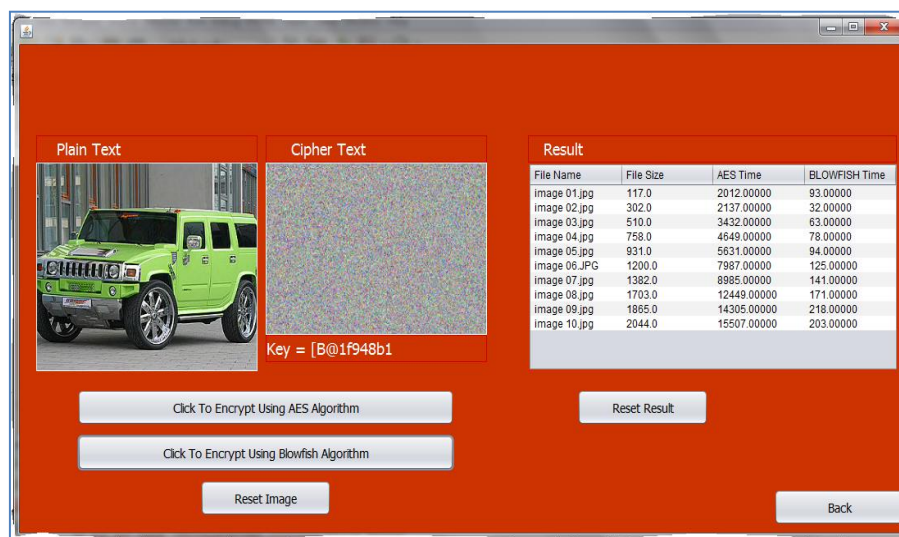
Plain Text

Cipher Text

Key = [B@1f948b1

Result

| File Name | File Size | AES Time | BLOWFISH Time |
|---|---|---|---|
| image 01.jpg | 117.0 | 2012.00000 | 93.00000 |
| image 02.jpg | 302.0 | 2137.00000 | 32.00000 |
| image 03.jpg | 510.0 | 3432.00000 | 63.00000 |
| image 04.jpg | 758.0 | 4649.00000 | 78.00000 |
| image 05.jpg | 931.0 | 5631.00000 | 94.00000 |
| image 06.JPG | 1200.0 | 7987.00000 | 125.00000 |
| image 07.jpg | 1382.0 | 8985.00000 | 141.00000 |
| image 08.jpg | 1703.0 | 12449.00000 | 171.00000 |
| image 09.jpg | 1865.0 | 14305.00000 | 218.00000 |
| image 10.jpg | 2044.0 | 15507.00000 | 203.00000 |

Click To Encrypt Using AES Algorithm

Reset Result

Click To Encrypt Using Blowfish Algorithm

Reset Image

Back